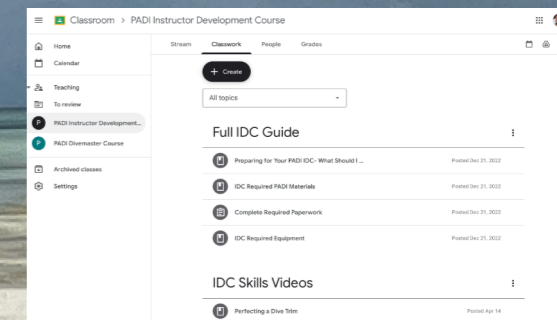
Classroom > PADI Instructor Development Course

Home
Calendar
Teaching
To review
P PADI Instructor Development...
P PADI Divemaster Course
Archived classes
Settings

Stream Classwork People Grades

+ Create

All topics

Full IDC Guide

Preparing for Your PADI IDC- What Should I ... Posted Dec 21, 2022
IDC Required PADI Materials Posted Dec 21, 2022
Complete Required Paperwork Posted Dec 21, 2022
IDC Required Equipment Posted Dec 21, 2022

IDC Skills Videos

Perfecting a Dive Trim Posted Apr 14